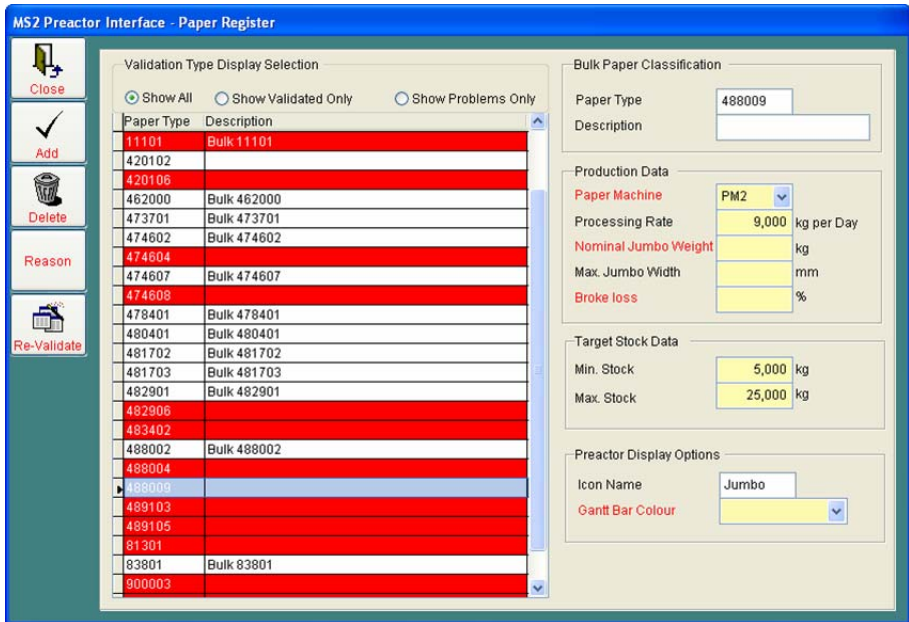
MS2 Preactor Interface - Paper Register

Close
Add
Delete
Reason
Re-Validate

Validation Type Display Selection

Show All
Show Validated Only
Show Problems Only

| Paper Type | Description |
|---|---|
| 11101 | Bulk 11101 |
| 420102 | |
| 420106 | |
| 462000 | Bulk 462000 |
| 473701 | Bulk 473701 |
| 474602 | Bulk 474602 |
| 474604 | |
| 474607 | Bulk 474607 |
| 474608 | |
| 478401 | Bulk 478401 |
| 480401 | Bulk 480401 |
| 481702 | Bulk 481702 |
| 481703 | Bulk 481703 |
| 482901 | Bulk 482901 |
| 482906 | |
| 483402 | |
| 488002 | Bulk 488002 |
| 488004 | |
| 488009 | |
| 489103 | |
| 489105 | |
| 81301 | |
| 83801 | Bulk 83801 |
| 900003 | |

Bulk Paper Classification
Paper Type 488009
Description

Production Data
Paper Machine PM2
Processing Rate 9,000 kg per Day
Nominal Jumbo Weight kg
Max. Jumbo Width mm
Broke loss %

Target Stock Data
Min. Stock 5,000 kg
Max. Stock 25,000 kg

Preactor Display Options
Icon Name Jumbo
Gantt Bar Colour